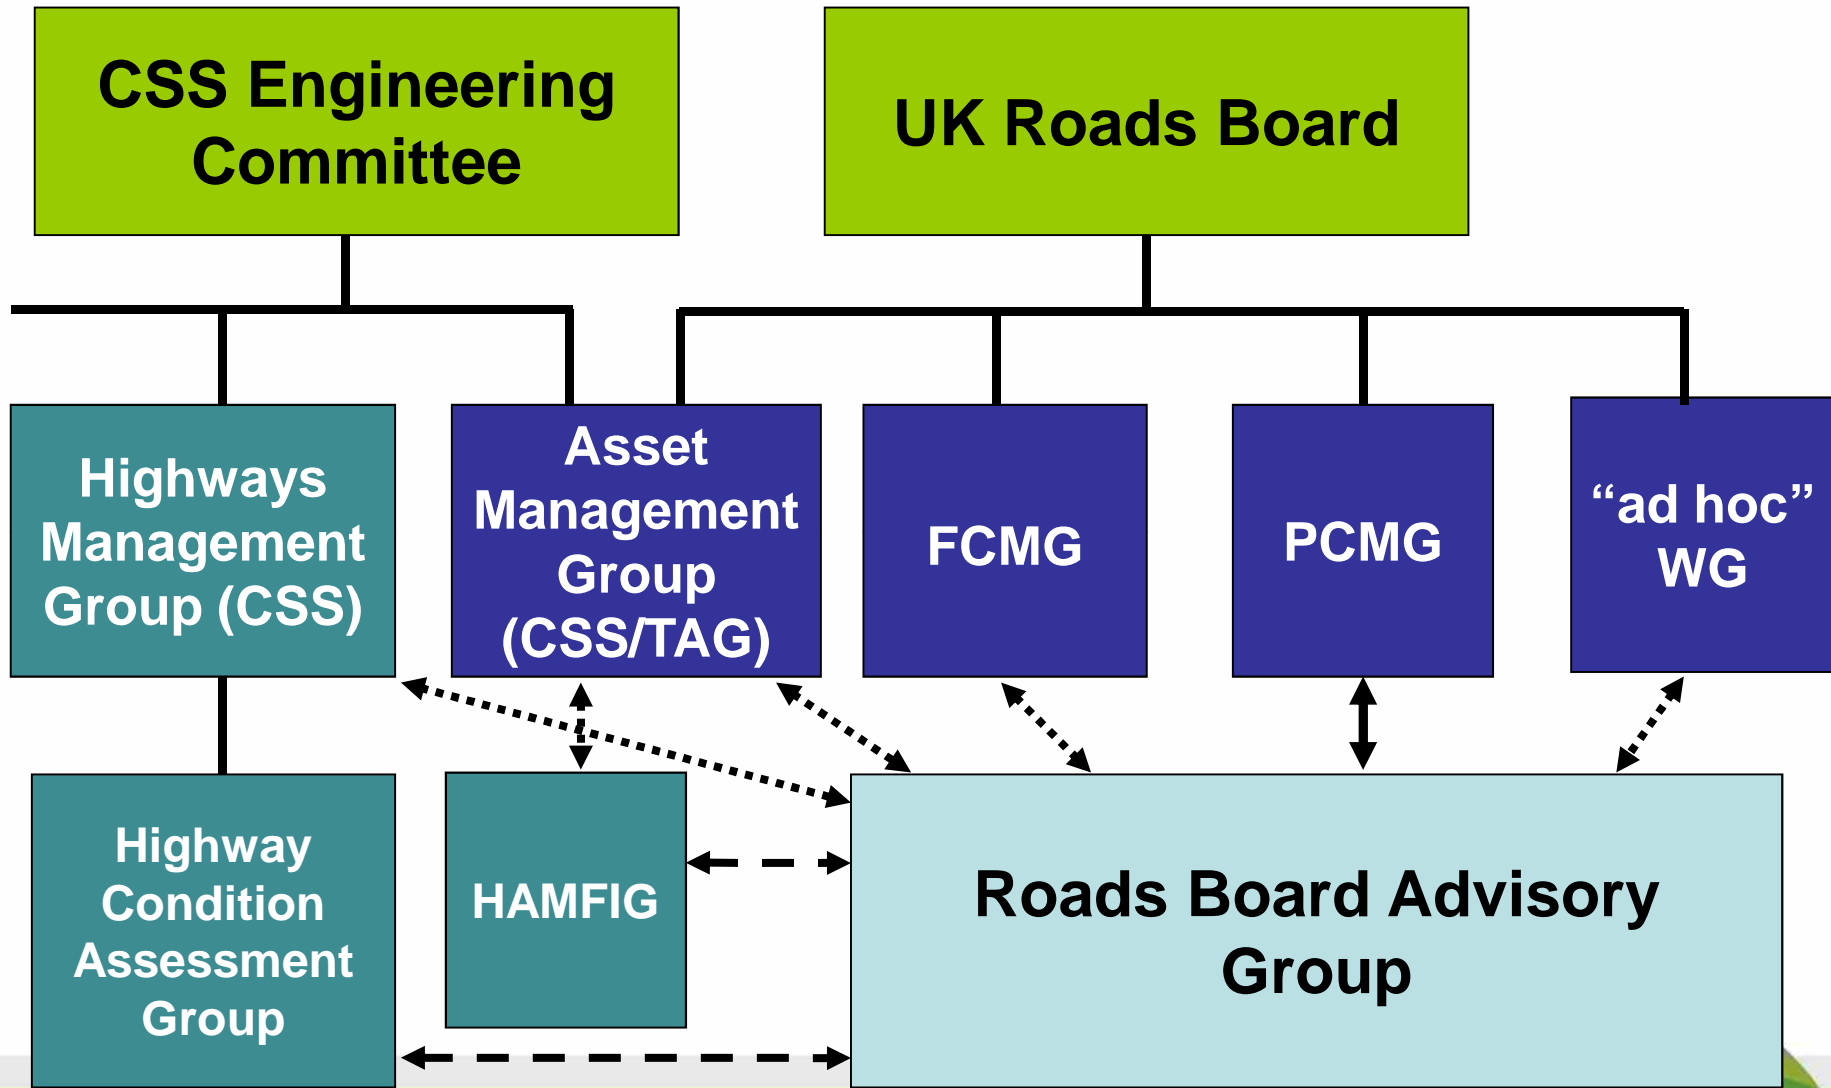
CSS Engineering Committee

UK Roads Board

Highways Management Group (CSS)

Asset Management Group (CSS/TAG)

FCMG

PCMG

“ad hoc” WG

Highway Condition Assessment Group

HAMFIG

Roads Board Advisory Group